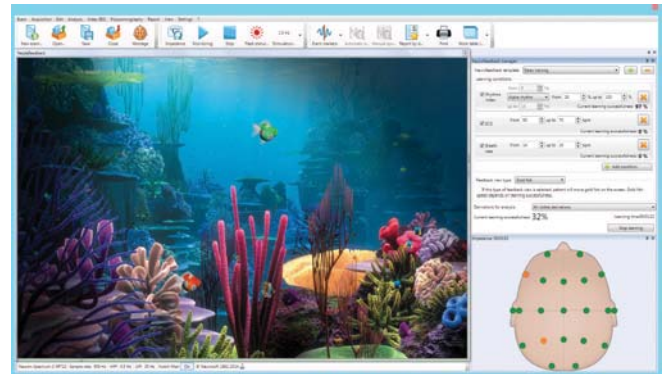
New exam... Open... Save Close Montage Impedance Monitoring Stop Read stimul... Simulation... Event markers Print More tabs...

Neurofeedback

NeuroFeedback manager

Neurofeedback template: Basic learning

Learning conditions

Rhythms index

Current learning successfulness: 97 %

ECG

Current learning successfulness: 0 %

Breath rate

Current learning successfulness: 0 %

Add condition

Feedback view type: Gold fish

Current learning successfulness: 32%

Stop learning

Impedance